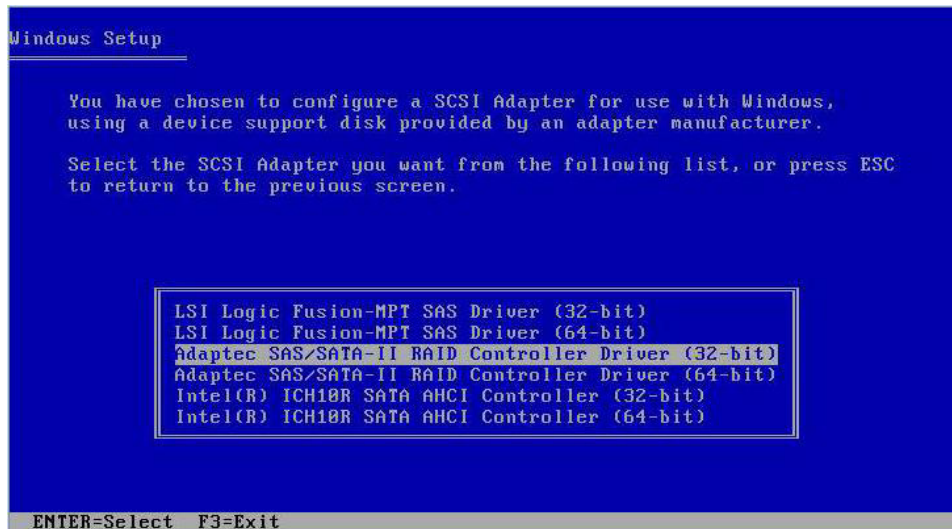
Windows Setup

You have chosen to configure a SCSI Adapter for use with Windows, using a device support disk provided by an adapter manufacturer.

Select the SCSI Adapter you want from the following list, or press ESC to return to the previous screen.

LSI Logic Fusion-MPT SAS Driver (32-bit)
LSI Logic Fusion-MPT SAS Driver (64-bit)
Adaptec SAS/SATA-II RAID Controller Driver (32-bit)
Adaptec SAS/SATA-II RAID Controller Driver (64-bit)
Intel(R) ICH10R SATA AHCI Controller (32-bit)
Intel(R) ICH10R SATA AHCI Controller (64-bit)

ENTER=Select F3=Exit